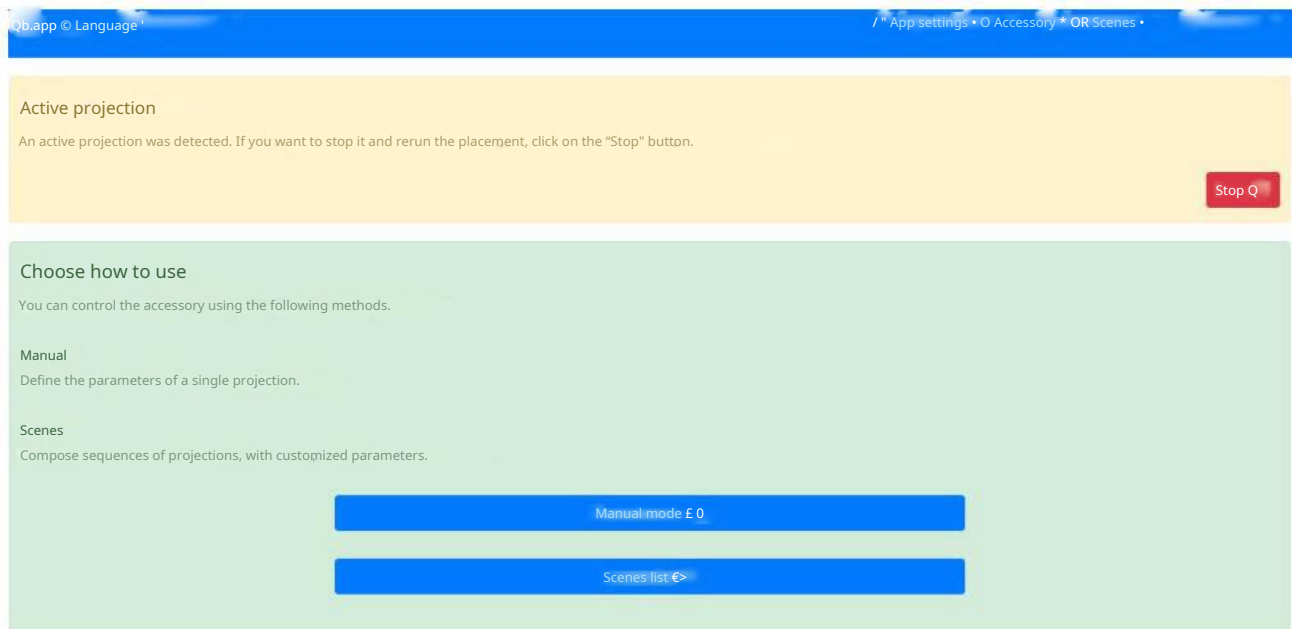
Qb.app © Language '

/ " App settings • O Accessory * OR Scenes •

Active projection

An active projection was detected. If you want to stop it and rerun the placement, click on the "Stop" button.

Stop Q

Choose how to use

You can control the accessory using the following methods.

Manual

Define the parameters of a single projection.

Scenes

Compose sequences of projections, with customized parameters.

Manual mode £ 0

Scenes list €>